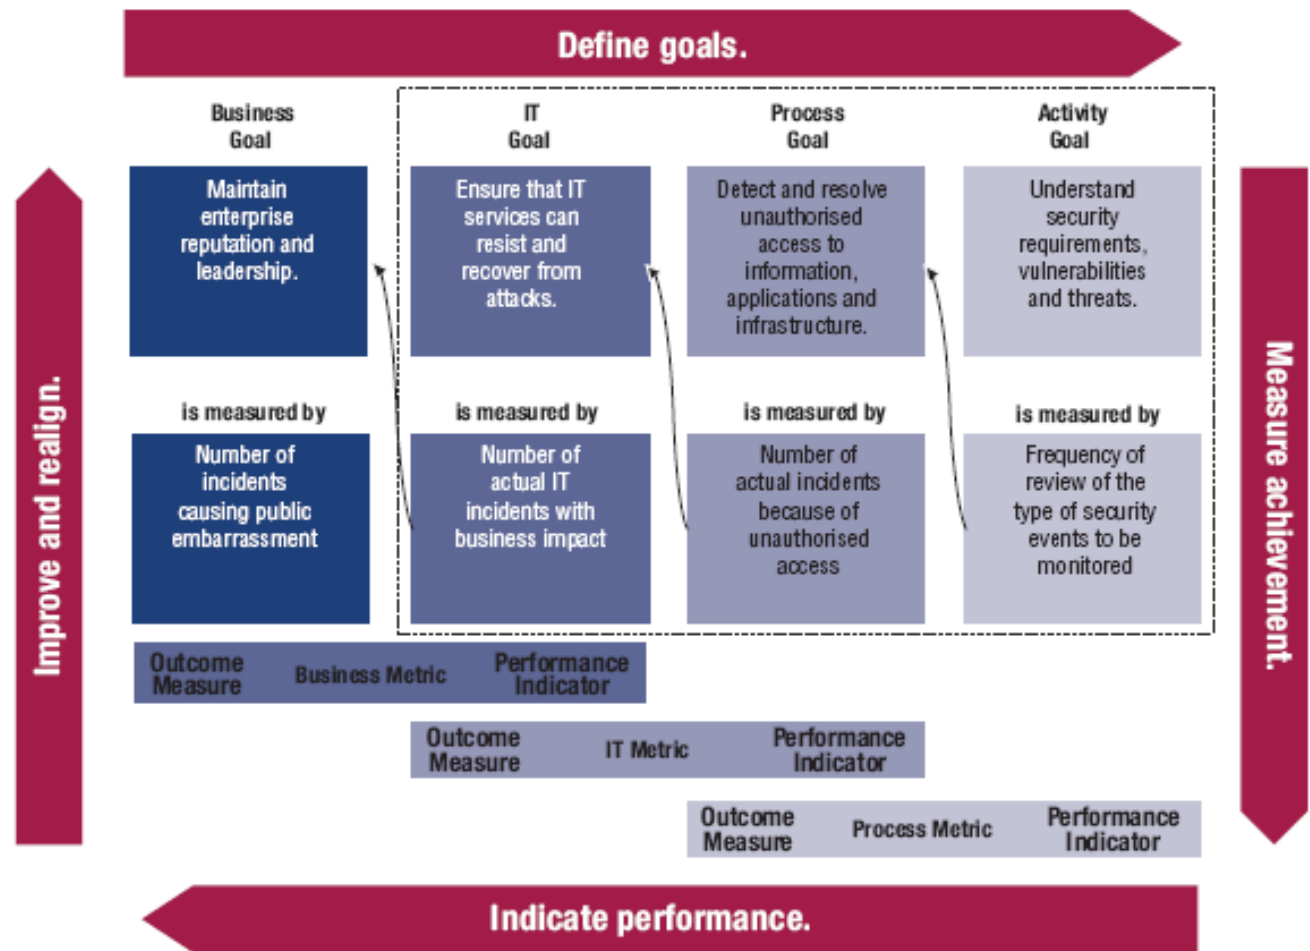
Define goals.

Improve and realign.

Business Goal

IT Goal

Process Goal

Activity Goal

Maintain enterprise reputation and leadership.

Ensure that IT services can resist and recover from attacks.

Detect and resolve unauthorised access to information, applications and infrastructure.

Understand security requirements, vulnerabilities and threats.

is measured by

is measured by

is measured by

is measured by

Number of incidents causing public embarrassment

Number of actual IT incidents with business impact

Number of actual incidents because of unauthorised access

Frequency of review of the type of security events to be monitored

Measure achievement.

Outcome Measure | Business Metric | Performance Indicator

Outcome Measure | IT Metric | Performance Indicator

Outcome Measure | Process Metric | Performance Indicator

Indicate performance.